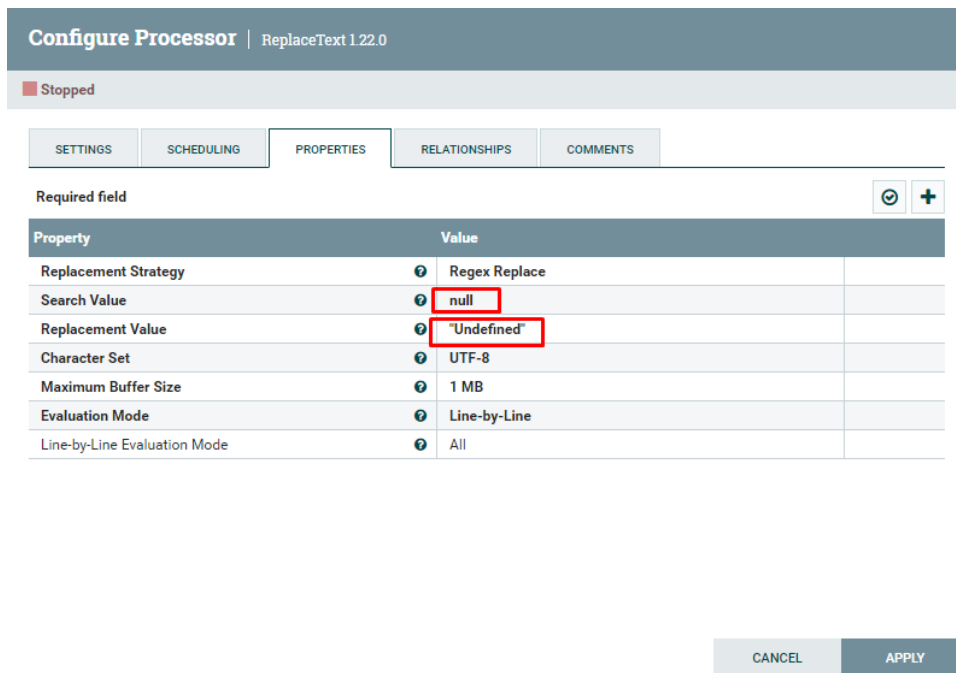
Configure Processor | ReplaceText 1.22.0

Stopped

SETTINGS SCHEDULING PROPERTIES RELATIONSHIPS COMMENTS

Required field

| Property | Value |
|---|---|
| Replacement Strategy | Regex Replace |
| Search Value | null |
| Replacement Value | "Undefined" |
| Character Set | UTF-8 |
| Maximum Buffer Size | 1 MB |
| Evaluation Mode | Line-by-Line |
| Line-by-Line Evaluation Mode | All |

CANCEL APPLY